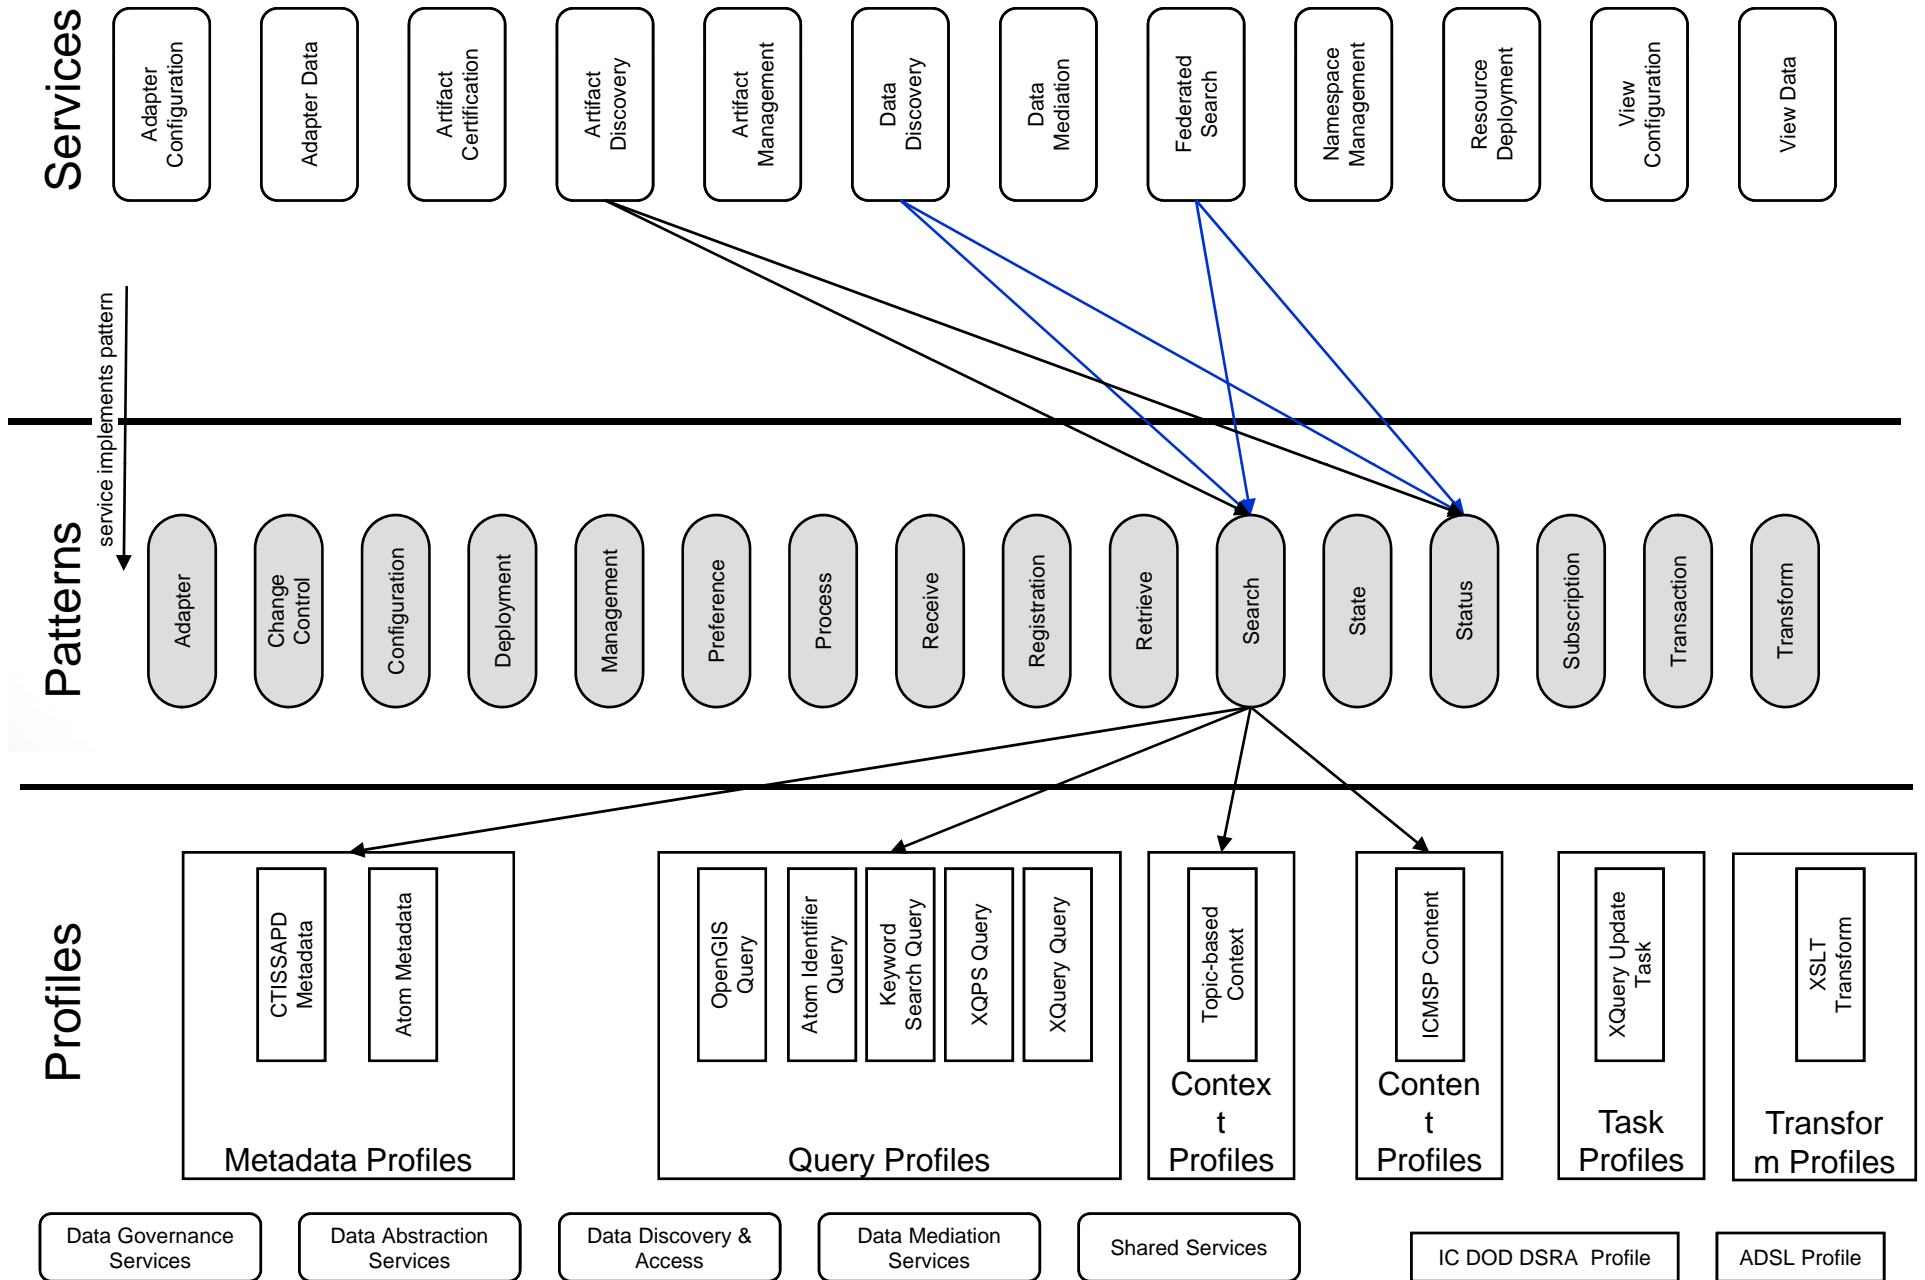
Services

Adapter Configuration

Adapter Data

Artifact Certification

Artifact Discovery

Artifact Management

Data Discovery

Data Mediation

Federated Search

Namespace Management

Resource Deployment

View Configuration

View Data

service implements pattern

Patterns

Adapter

Change Control

Configuration

Deployment

Management

Preference

Process

Receive

Registration

Retrieve

Search

State

Status

Subscription

Transaction

Transform

Profiles

CTISSAPD Metadata

Atom Metadata

Metadata Profiles

OpenGIS Query

Atom Identifier Query

Keyword Search Query

XQPS Query

XQuery Query

Query Profiles

Topic-based Context

Context Profiles

ICMSP Content

Content Profiles

XQuery Update Task

Task Profiles

XSLT Transform

Transform Profiles

Data Governance Services

Data Abstraction Services

Data Discovery & Access

Data Mediation Services

Shared Services

IC DOD DSRA Profile

ADSL Profile